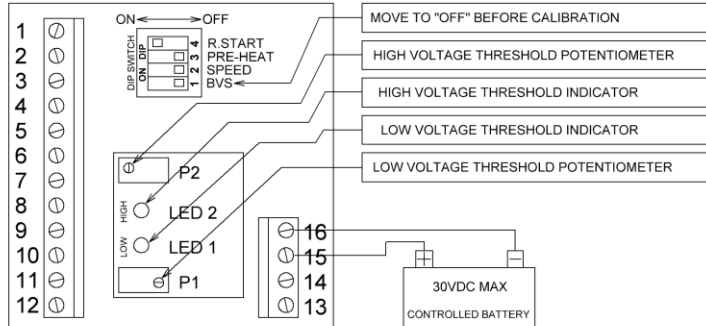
1
2
3
4
5
6
7
8
9
10
11
12

ON OFF

DIP SWITCH
ON DIP
4 R.START
3 PRE-HEAT
2 SPEED
1 BVS

P2
HIGH LED 2
LOW LED 1
P1

16
15
14
13

30VDC MAX
CONTROLLED BATTERY

MOVE TO "OFF" BEFORE CALIBRATION
HIGH VOLTAGE THRESHOLD POTENTIOMETER
HIGH VOLTAGE THRESHOLD INDICATOR
LOW VOLTAGE THRESHOLD INDICATOR
LOW VOLTAGE THRESHOLD POTENTIOMETER